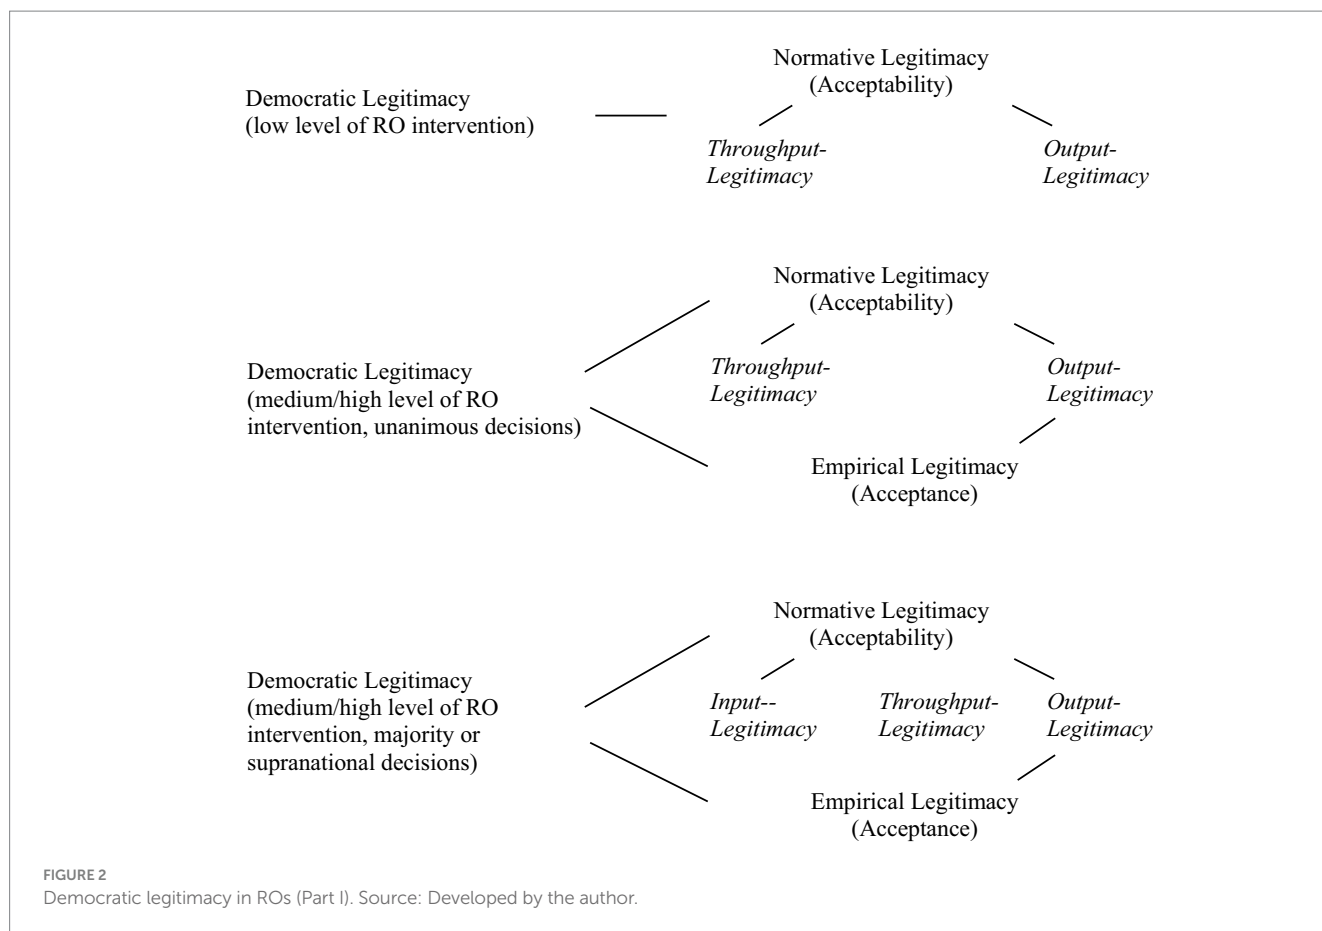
Democratic Legitimacy
(low level of RO intervention)

Normative Legitimacy
(Acceptability)

*Throughput-Legitimacy*

*Output-Legitimacy*

Democratic Legitimacy
(medium/high level of RO intervention, unanimous decisions)

Normative Legitimacy
(Acceptability)

*Throughput-Legitimacy*

*Output-Legitimacy*

Empirical Legitimacy
(Acceptance)

Democratic Legitimacy
(medium/high level of RO intervention, majority or supranational decisions)

Normative Legitimacy
(Acceptability)

*Input--Legitimacy*

*Throughput-Legitimacy*

*Output-Legitimacy*

Empirical Legitimacy
(Acceptance)

FIGURE 2
Democratic legitimacy in ROs (Part I). Source: Developed by the author.